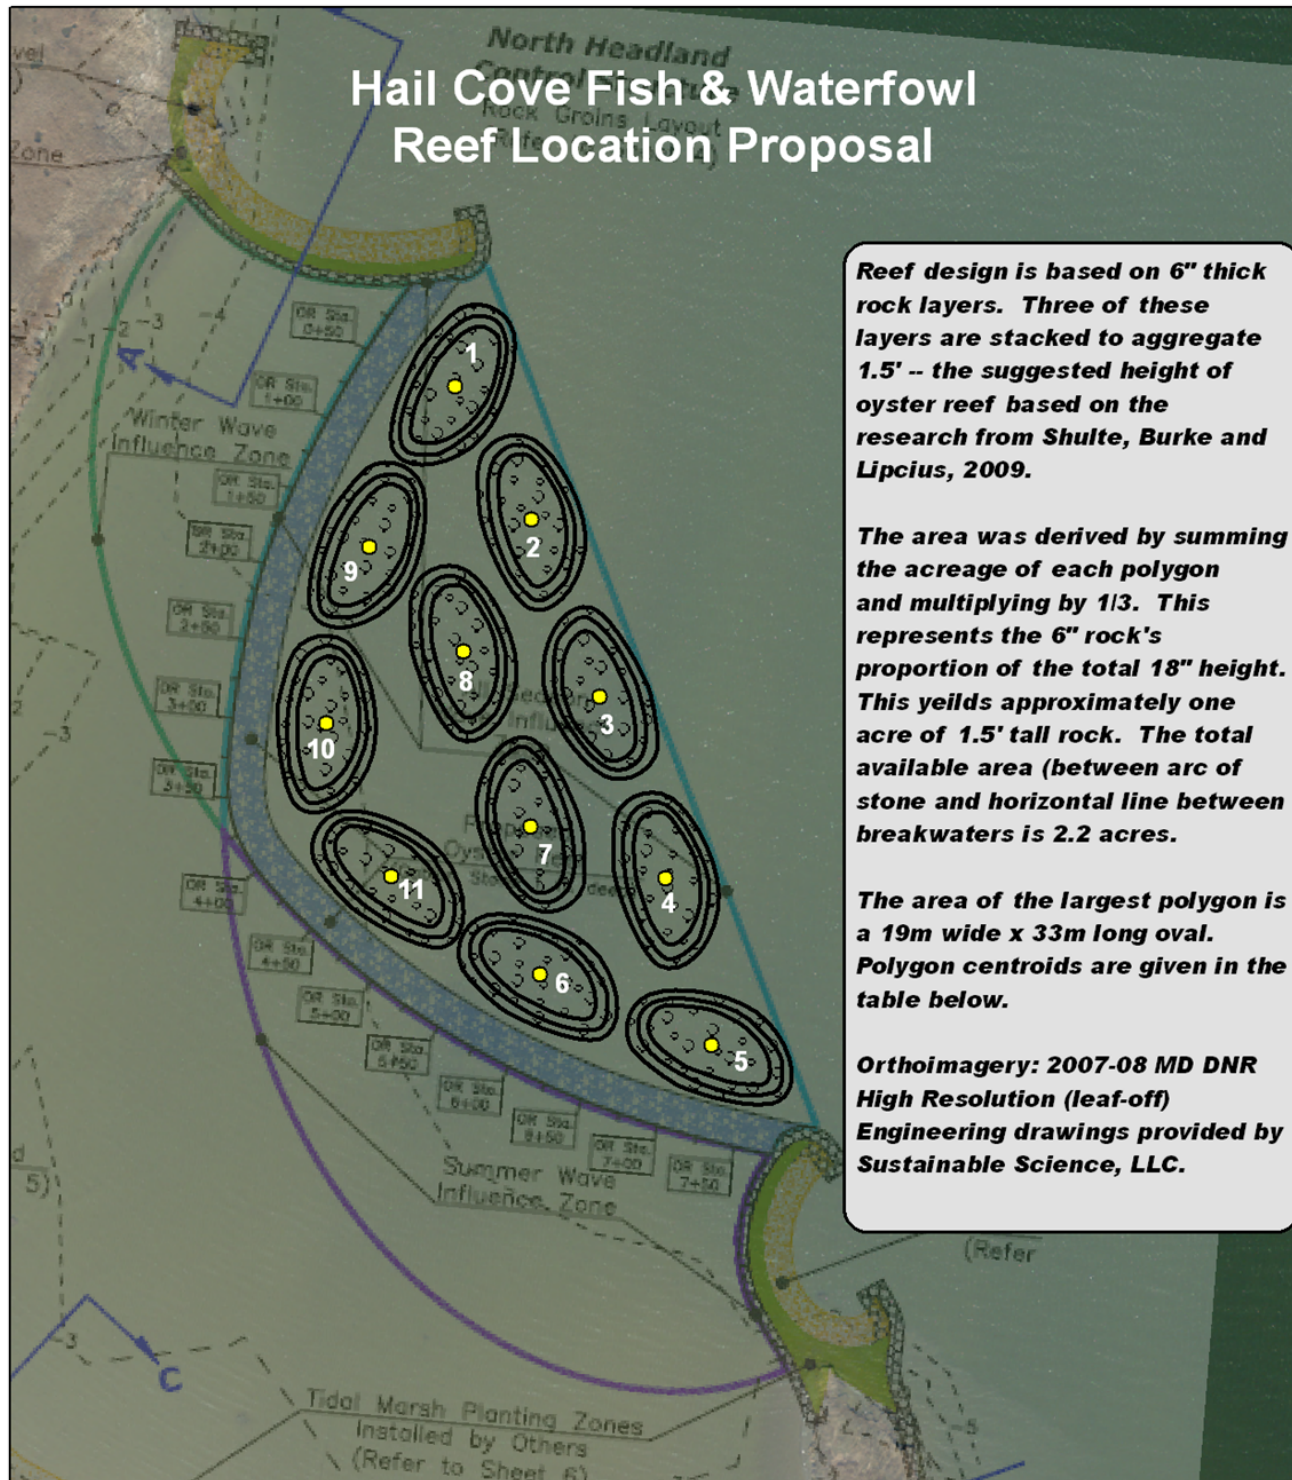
North Headland
Control
Rock Groins Layout

Hail Cove Fish & Waterfowl
Reef Location Proposal

Reef design is based on 6" thick rock layers. Three of these layers are stacked to aggregate 1.5' -- the suggested height of oyster reef based on the research from Shulte, Burke and Lipcius, 2009.

The area was derived by summing the acreage of each polygon and multiplying by 1/3. This represents the 6" rock's proportion of the total 18" height. This yeilds approximately one acre of 1.5' tall rock. The total available area (between arc of stone and horizontal line between breakwaters is 2.2 acres.

The area of the largest polygon is a 19m wide x 33m long oval. Polygon centroids are given in the table below.

Orthoimagery: 2007-08 MD DNR High Resolution (leaf-off)
Engineering drawings provided by Sustainable Science, LLC.

vel
Zone
A
-1 -2 -3 -4
Winter Wave Influence Zone
OR Sta. 0+50
OR Sta. 1+00
OR Sta. 1+50
OR Sta. 2+00
OR Sta. 2+50
OR Sta. 3+00
OR Sta. 3+50
OR Sta. 4+00
OR Sta. 4+50
OR Sta. 5+00
OR Sta. 5+50
OR Sta. 6+00
OR Sta. 6+50
OR Sta. 7+00
OR Sta. 7+50
-2
-3
1
2
3
4
5
6
7
8
9
10
11
Summer Wave Influence Zone
(Refer
d
5)
-3
C
Tidal Marsh Planting Zones Installed by Others (Refer to Sheet 6)
-5